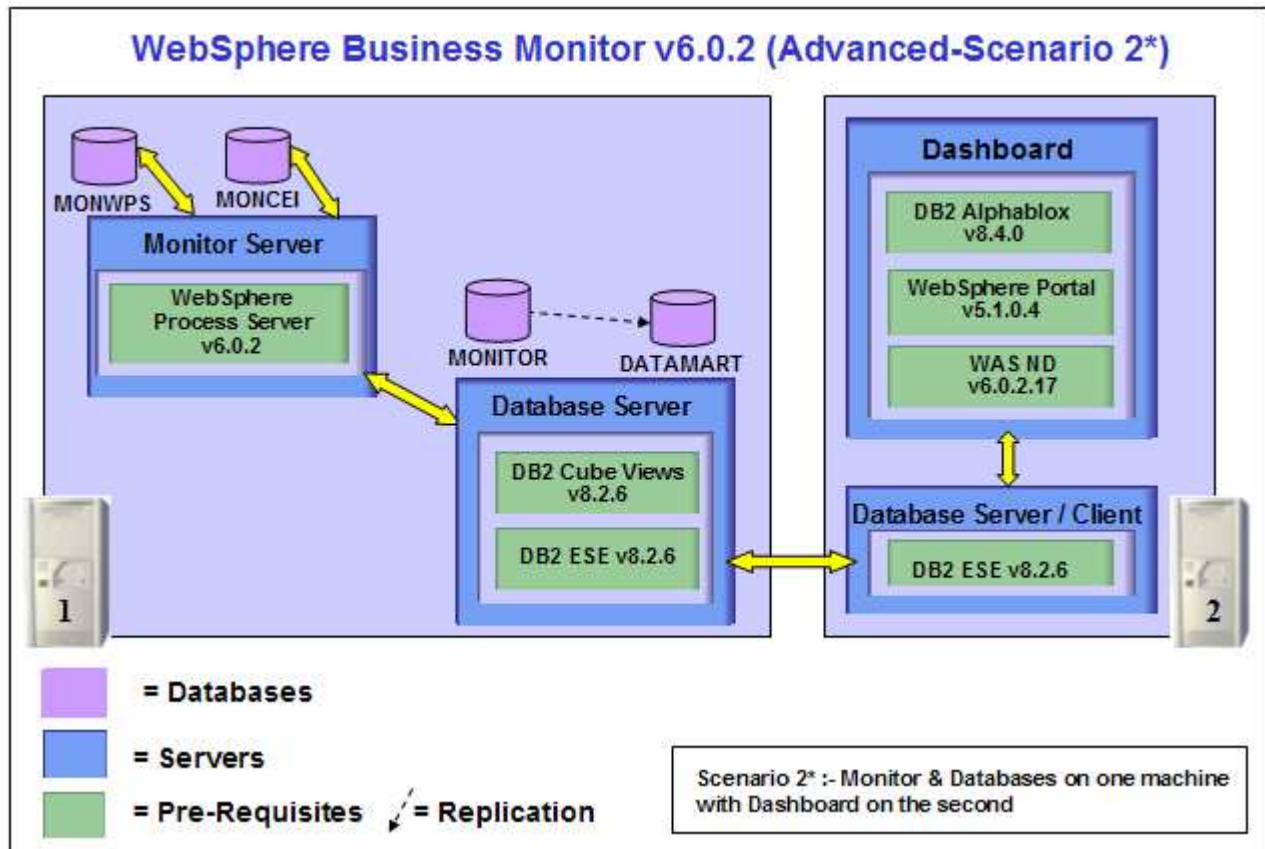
WebSphere Business Monitor v6.0.2 (Advanced-Scenario 2*)

MONWPS

MONCEI

Monitor Server

WebSphere Process Server v6.0.2

MONITOR

DATAMART

Database Server

DB2 Cube Views v8.2.6

DB2 ESE v8.2.6

1

Dashboard

DB2 Alphablox v8.4.0

WebSphere Portal v5.1.0.4

WAS ND v6.0.2.17

Database Server / Client

DB2 ESE v8.2.6

2

= Databases

= Servers

= Pre-Requisites

= Replication

Scenario 2* :- Monitor & Databases on one machine with Dashboard on the second